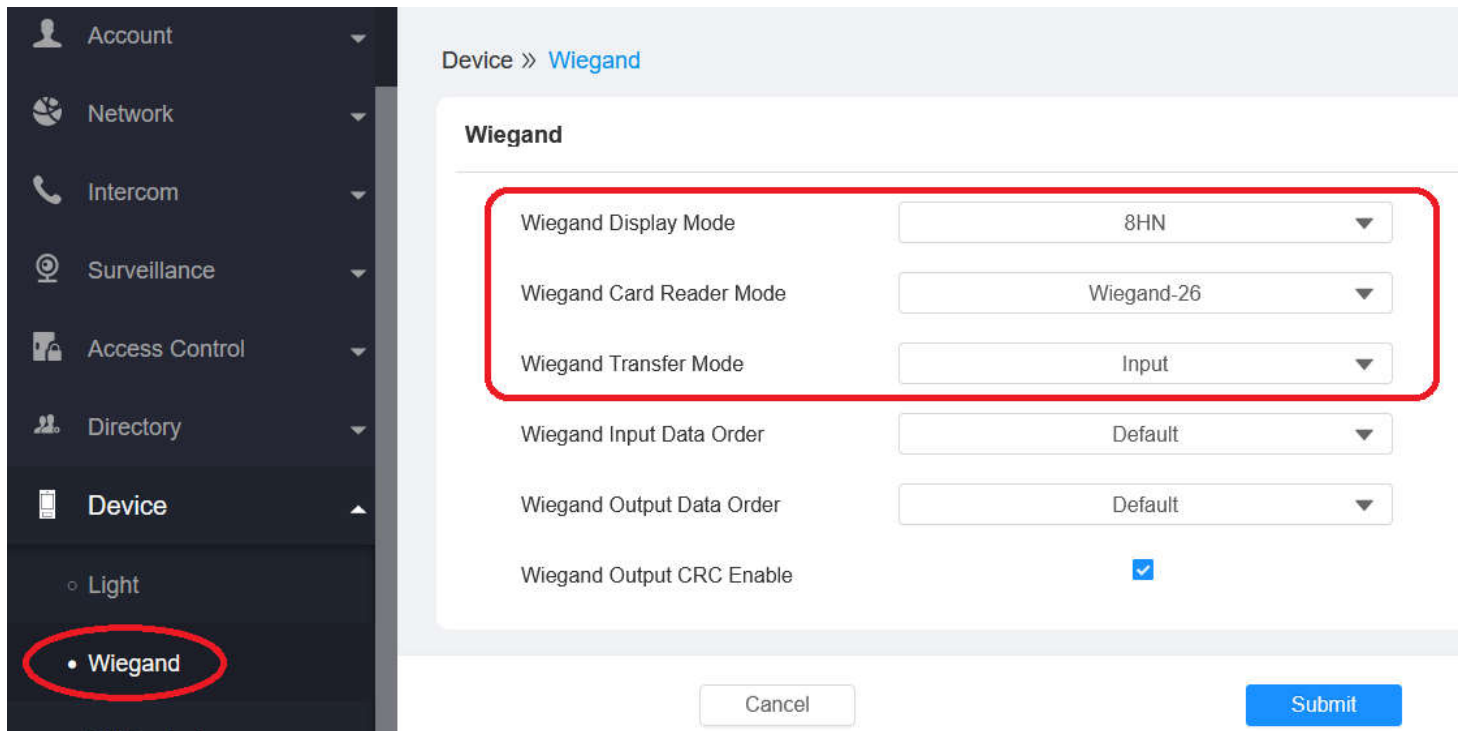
Account
Network
Intercom
Surveillance
Access Control
Directory
Device
Light
Wiegand

Device » Wiegand

Wiegand

| | |
|---|---|
| Wiegand Display Mode | 8HN |
| Wiegand Card Reader Mode | Wiegand-26 |
| Wiegand Transfer Mode | Input |
| Wiegand Input Data Order | Default |
| Wiegand Output Data Order | Default |
| Wiegand Output CRC Enable | ☑ |

Cancel
Submit